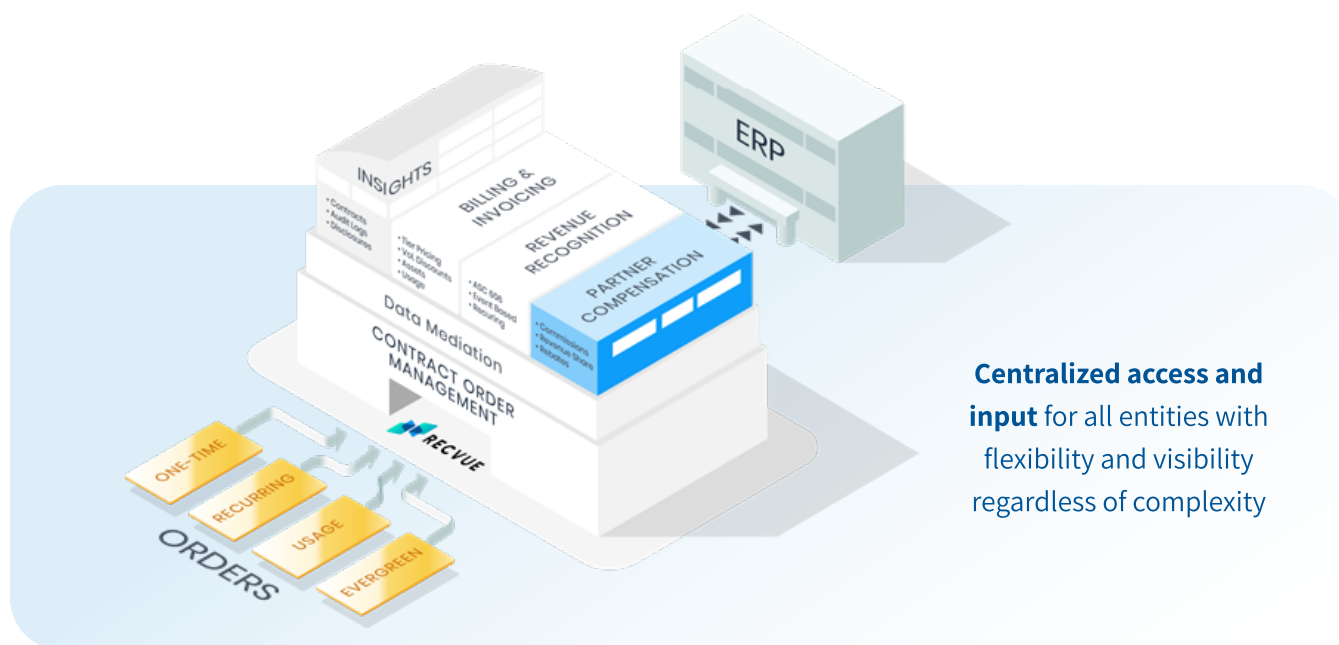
ERP

INSIGHTS

• Contracts
• Audit Logs
• Disclosures

BILLING & INVOICING

• Tier Pricing
• Vol. Discounts
• Assets
• Usage

REVENUE RECOGNITION

• ASC 606
• Event Based
• Recurring

PARTNER COMPENSATION

• Commissions
• Revenue Share
• Rebates

Data Mediation

CONTRACT ORDER MANAGEMENT

RECVUE

ONE-TIME

RECURRING

USAGE

EVERGREEN

ORDERS

**Centralized access and input** for all entities with flexibility and visibility regardless of complexity